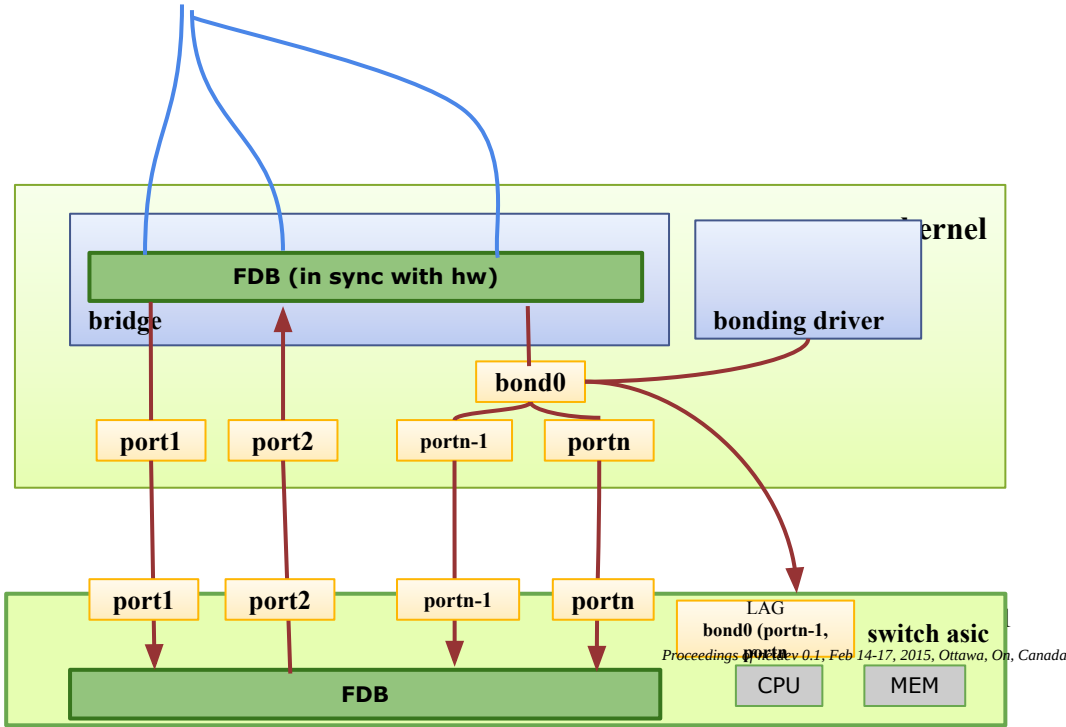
kernel

FDB (in sync with hw)

bridge

bonding driver

bond0

port1

port2

portn-1

portn

port1

port2

portn-1

portn

LAG
bond0 (portn-1, portn)

switch asic

Proceedings of netdev 0.1, Feb 14-17, 2015, Ottawa, On, Canada

FDB

CPU

MEM